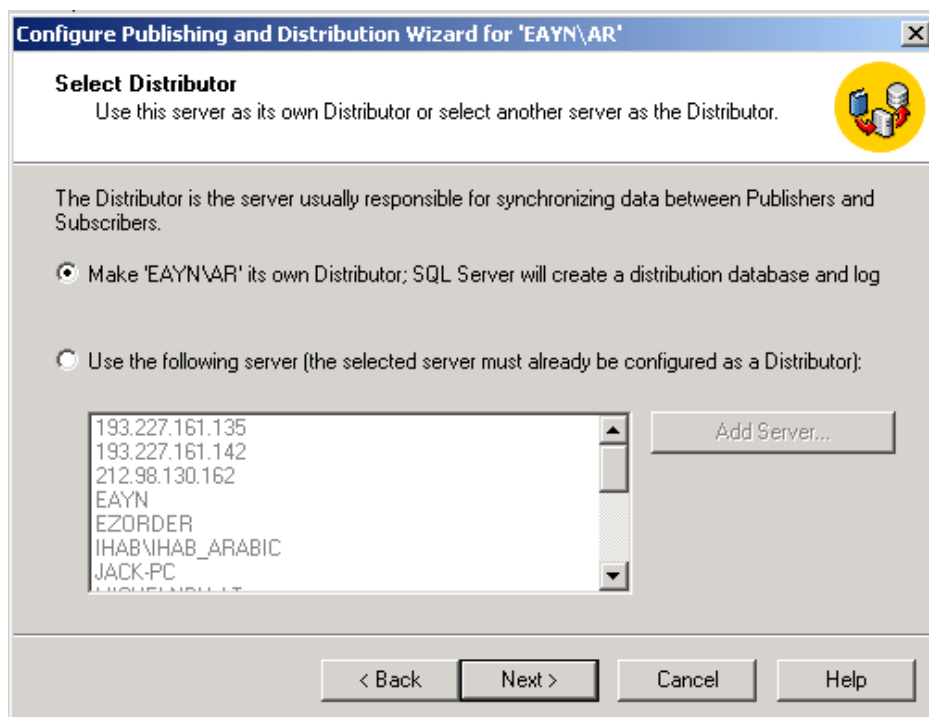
Configure Publishing and Distribution Wizard for 'EAYN\AR'

Select Distributor
Use this server as its own Distributor or select another server as the Distributor.

The Distributor is the server usually responsible for synchronizing data between Publishers and Subscribers.

Make 'EAYN\AR' its own Distributor; SQL Server will create a distribution database and log

Use the following server (the selected server must already be configured as a Distributor):

193.227.161.135
193.227.161.142
212.98.130.162
EAYN
EZORDER
IHAB\IHAB_ARABIC
JACK-PC
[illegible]

Add Server...

< Back
Next >
Cancel
Help